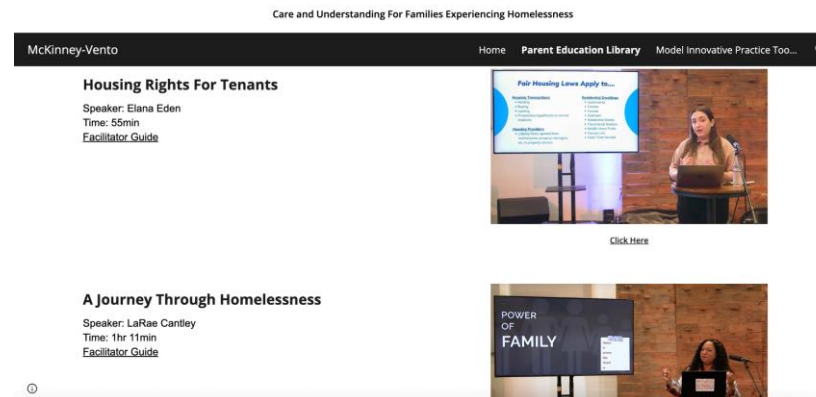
Care and Understanding For Families Experiencing Homelessness

McKinney-Vento

Home Parent Education Library Model Innovative Practice Too...

Housing Rights For Tenants

Speaker: Elana Eden
Time: 55min
Facilitator Guide

Fair Housing Laws Apply to...

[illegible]

Click Here

A Journey Through Homelessness

Speaker: LaRae Cantley
Time: 1hr 11min
Facilitator Guide

POWER OF FAMILY